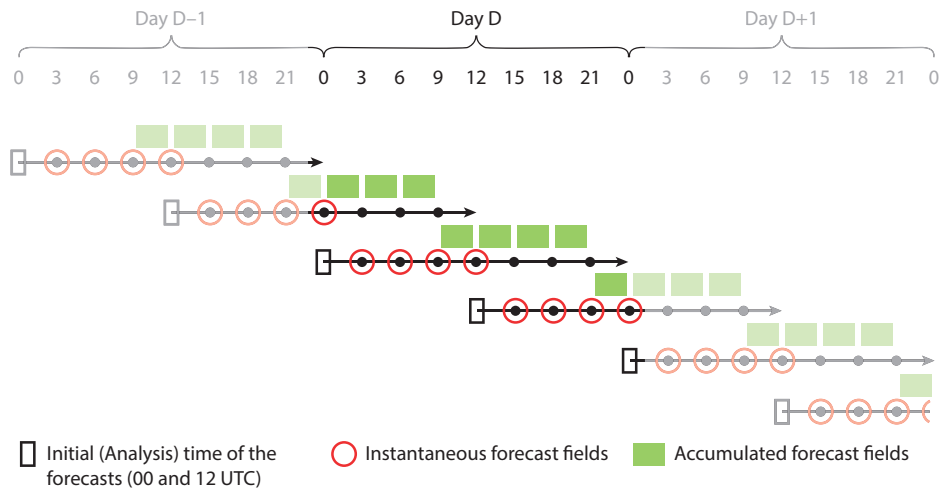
Day D–1
Day D
Day D+1

0 3 6 9 12 15 18 21 0 3 6 9 12 15 18 21 0 3 6 9 12 15 18 21 0

Initial (Analysis) time of the forecasts (00 and 12 UTC)
Instantaneous forecast fields
Accumulated forecast fields